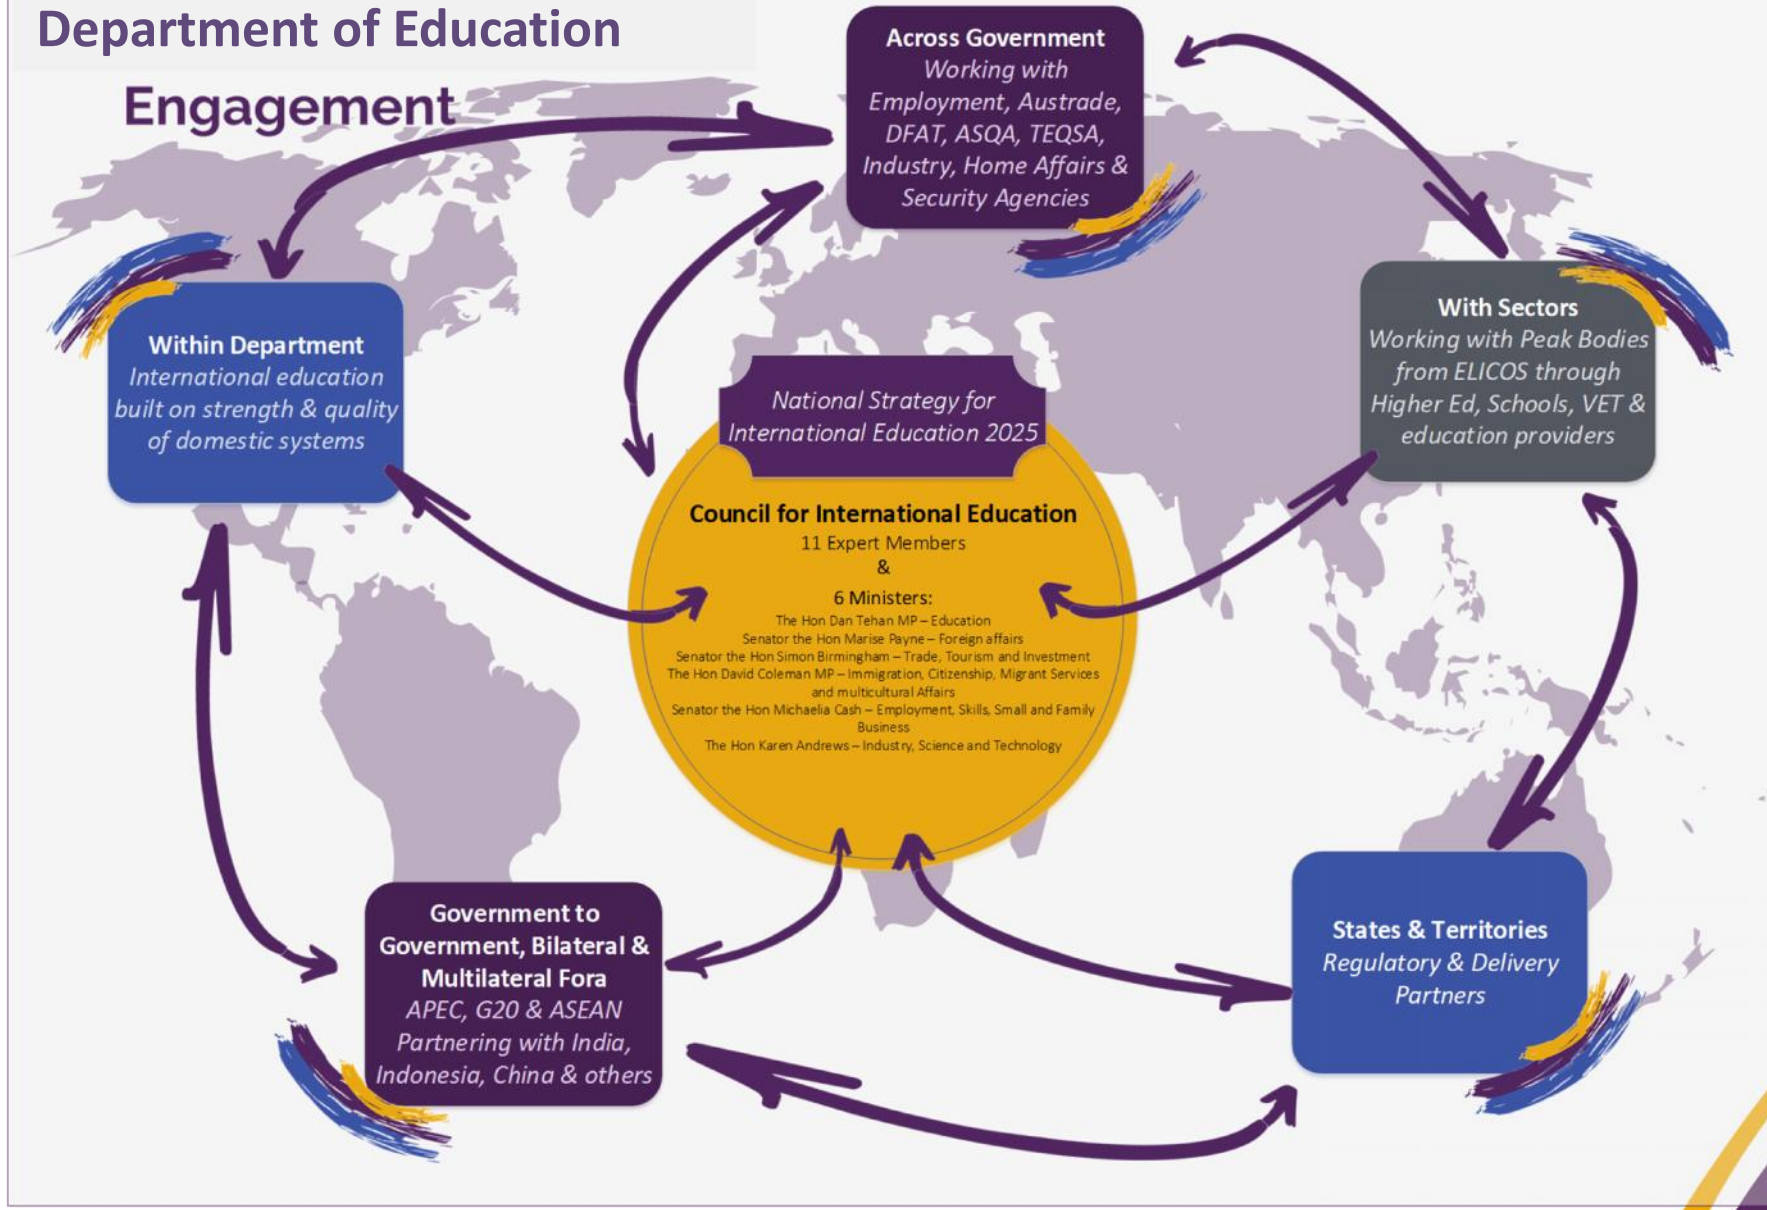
Department of Education

Engagement

Across Government
Working with Employment, Austrade, DFAT, ASQA, TEQSA, Industry, Home Affairs & Security Agencies

Within Department
International education built on strength & quality of domestic systems

With Sectors
Working with Peak Bodies from ELICOS through Higher Ed, Schools, VET & education providers

National Strategy for International Education 2025

Council for International Education
11 Expert Members
&
6 Ministers:
The Hon Dan Tehan MP – Education
Senator the Hon Marise Payne – Foreign affairs
Senator the Hon Simon Birmingham – Trade, Tourism and Investment
The Hon David Coleman MP – Immigration, Citizenship, Migrant Services and multicultural Affairs
Senator the Hon Michaelia Cash – Employment, Skills, Small and Family Business
The Hon Karen Andrews – Industry, Science and Technology

Government to Government, Bilateral & Multilateral Fora
APEC, G20 & ASEAN
Partnering with India, Indonesia, China & others

States & Territories
Regulatory & Delivery Partners